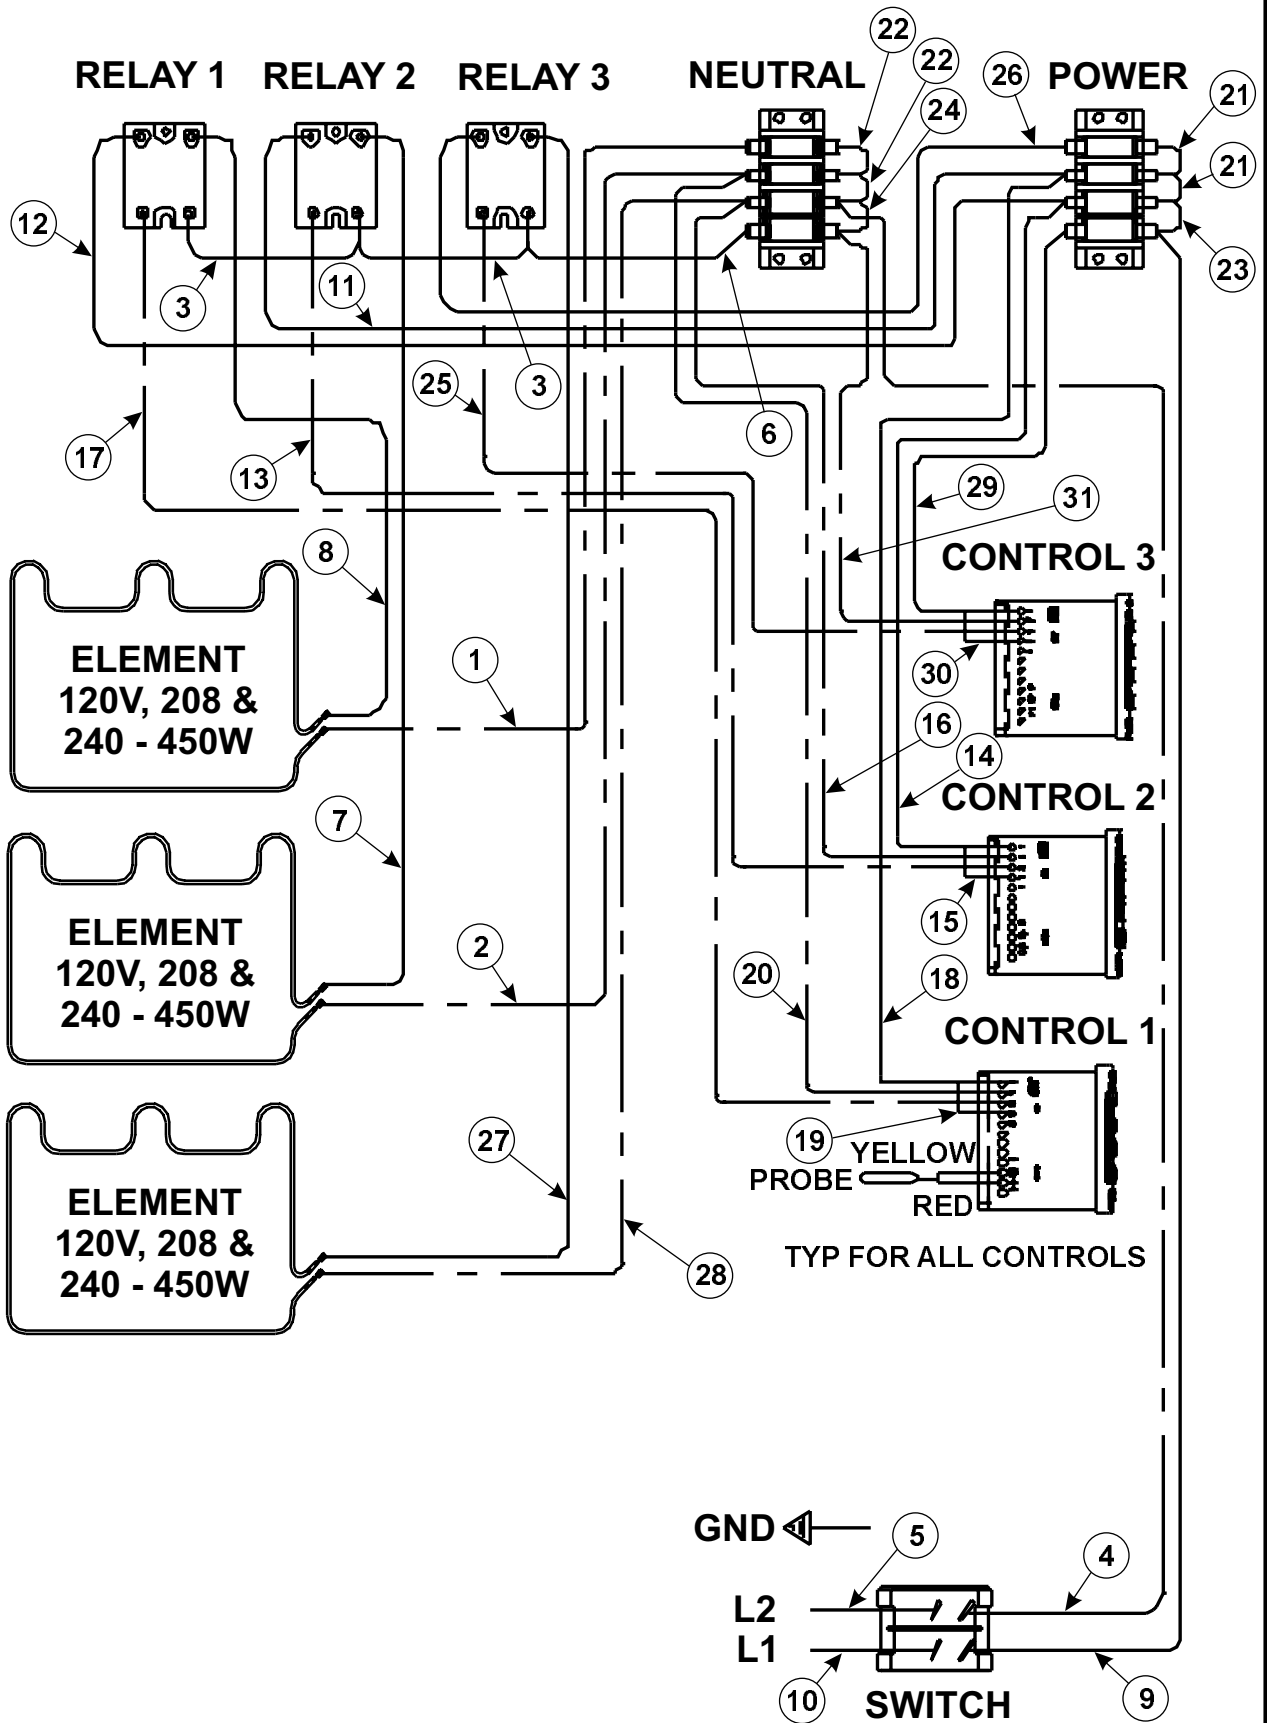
RELAY 1 RELAY 2 RELAY 3 NEUTRAL POWER

22 22 24 26 21 21 23

12 3 11 3 6 25 17 13

29 31

CONTROL 3

8

ELEMENT 120V, 208 & 240 - 450W

1 30

16 14

CONTROL 2

7

ELEMENT 120V, 208 & 240 - 450W

15

2

20 18

CONTROL 1

19

YELLOW

PROBE

RED

27

ELEMENT 120V, 208 & 240 - 450W

28

TYP FOR ALL CONTROLS

GND

5 4

L2

L1

10 9

SWITCH